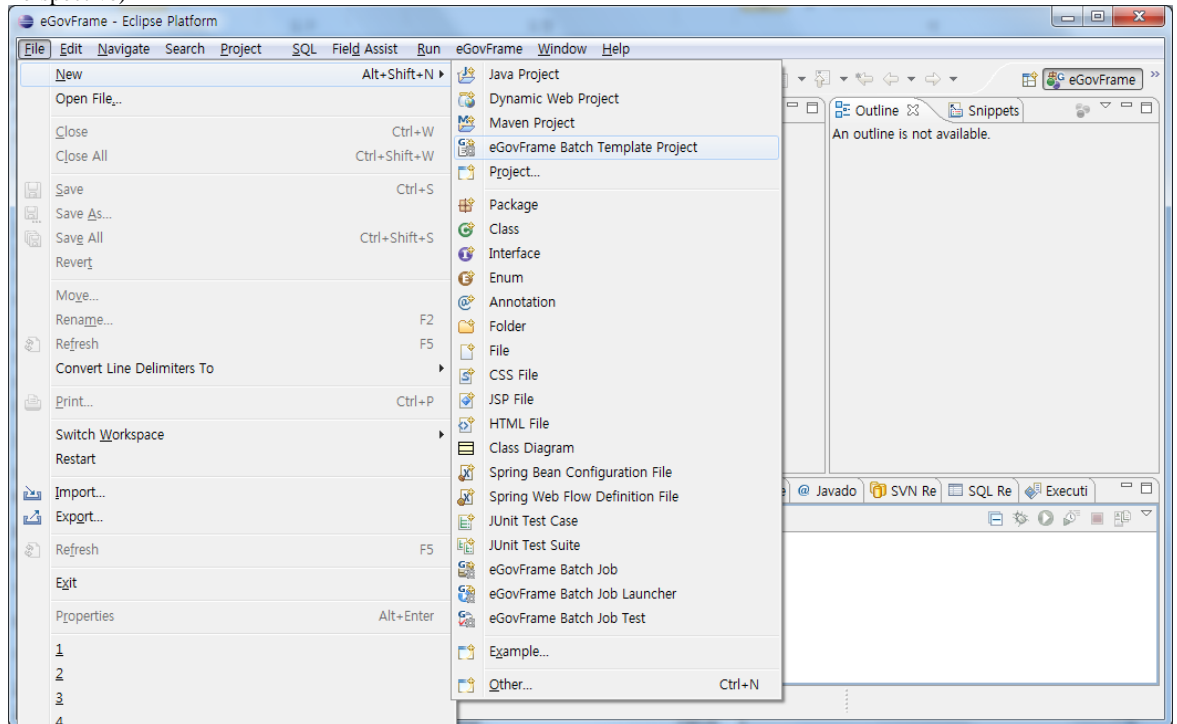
eGovFrame - Eclipse Platform

File Edit Navigate Search Project SQL Field Assist Run eGovFrame Window Help

New Alt+Shift+N
Open File...
Close Ctrl+W
Close All Ctrl+Shift+W
Save Ctrl+S
Save As...
Save All Ctrl+Shift+S
Revert
Move...
Rename... F2
Refresh F5
Convert Line Delimiters To
Print... Ctrl+P
Switch Workspace
Restart
Import...
Export...
Refresh F5
Exit
Properties Alt+Enter
1
2
3
4

Java Project
Dynamic Web Project
Maven Project
eGovFrame Batch Template Project
Project...
Package
Class
Interface
Enum
Annotation
Folder
File
CSS File
JSP File
HTML File
Class Diagram
Spring Bean Configuration File
Spring Web Flow Definition File
JUnit Test Case
JUnit Test Suite
eGovFrame Batch Job
eGovFrame Batch Job Launcher
eGovFrame Batch Job Test
Example...
Other... Ctrl+N

eGovFrame
Outline
Snippets
An outline is not available.
@ Javado
SVN Re
SQL Re
Executi